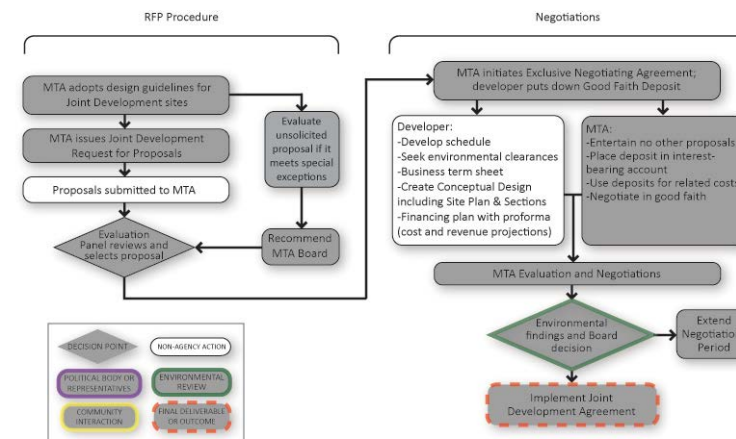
RFP Procedure

Negotiations

MTA adopts design guidelines for Joint Development sites

MTA issues Joint Development Request for Proposals

Proposals submitted to MTA

Evaluate unsolicited proposal if it meets special exceptions

Evaluation Panel reviews and selects proposal

Recommend MTA Board

MTA initiates Exclusive Negotiating Agreement; developer puts down Good Faith Deposit

Developer:
-Develop schedule
-Seek environmental clearances
-Business term sheet
-Create Conceptual Design including Site Plan & Sections
-Financing plan with proforma (cost and revenue projections)

MTA:
-Entertain no other proposals
-Place deposit in interest-bearing account
-Use deposits for related costs
-Negotiate in good faith

MTA Evaluation and Negotiations

Environmental findings and Board decision

Extend Negotiation Period

Implement Joint Development Agreement

DECISION POINT

NON-AGENCY ACTION

POLITICAL BODY OR REPRESENTATIVES

ENVIRONMENTAL REVIEW

COMMUNITY INTERACTION

FINAL DELIVERABLE OR OUTCOME